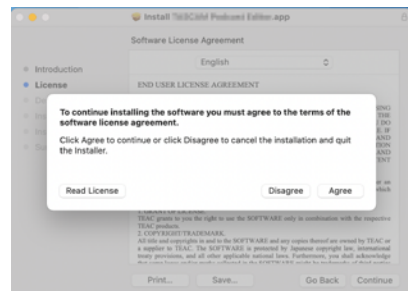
Install TASCAM Podcast Editor.app

Software License Agreement

English

Introduction
License

END USER LICENSE AGREEMENT

To continue installing the software you must agree to the terms of the software license agreement.

Click Agree to continue or click Disagree to cancel the installation and quit the Installer.

Read License

Disagree

Agree

1. GRANT OF LICENSE
TEAC grants to you the right to use the SOFTWARE only in combination with the respective TEAC products.
2. COPYRIGHT/TRADEMARK
All title and copyrights in and to the SOFTWARE and any copies thereof are owned by TEAC or a supplier to TEAC. The SOFTWARE is protected by Japanese copyright law, international treaty provisions, and all other applicable national laws. Furthermore, you shall acknowledge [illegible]

Print...

Save...

Go Back

Continue